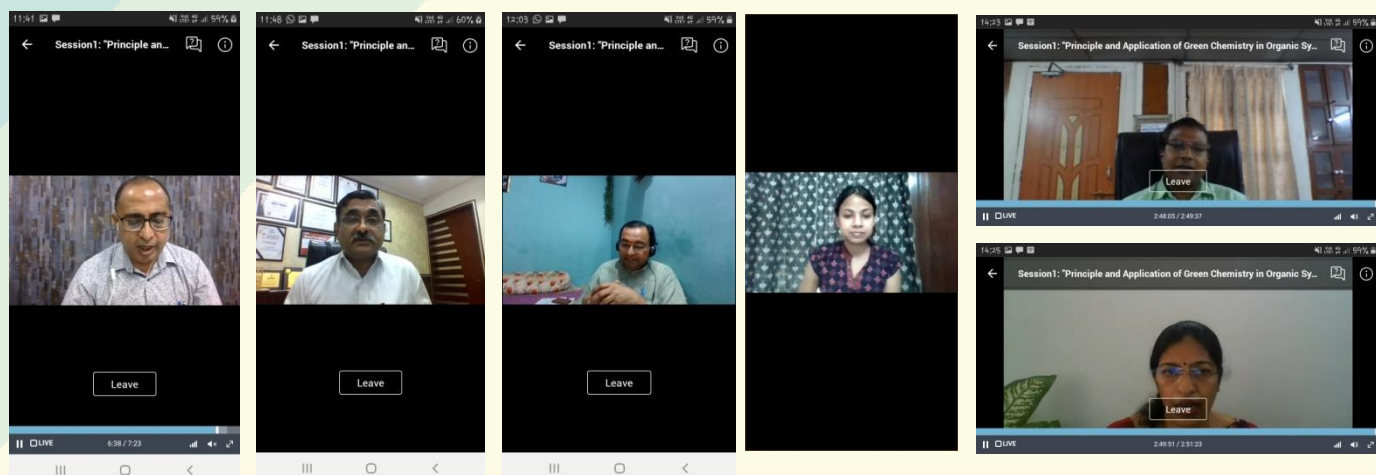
11:41 59%
Session1: "Principle an...
Leave
LIVE 6:38 / 7:23

11:48 60%
Session1: "Principle an...
Leave

12:03 59%
Session1: "Principle an...
Leave

14:33 59%
Session1: "Principle and Application of Green Chemistry in Organic Sy...
Leave
LIVE 2:48:05 / 2:49:37

14:35 59%
Session1: "Principle and Application of Green Chemistry in Organic Sy...
Leave
LIVE 2:49:51 / 2:51:23